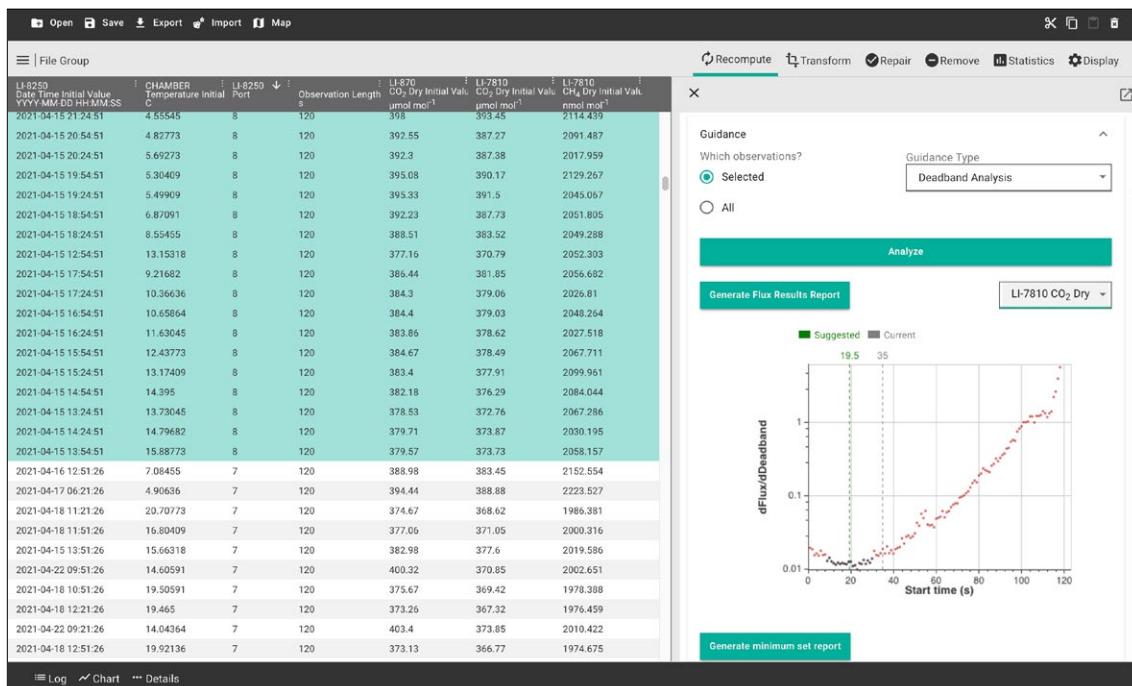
Open Save Export Import Map

File Group

Recompute Transform Repair Remove Statistics Display

| LI-8250 Date Time Initial Value YYYY-MM-DD HH:MM:SS | CHAMBER Temperature Initial C | LI-8250 Port | Observation Length s | LI-870 $CO_2$ Dry Initial Valu µmol mol$^{-1}$ | LI-7810 $CO_2$ Dry Initial Valu µmol mol$^{-1}$ | LI-7810 $CH_4$ Dry Initial Valu nmol mol$^{-1}$ |
|---|---|---|---|---|---|---|
| 2021-04-15 21:24:51 | 4.55545 | 8 | 120 | 398 | 393.45 | 2114.439 |
| 2021-04-15 20:54:51 | 4.82773 | 8 | 120 | 392.55 | 387.27 | 2091.487 |
| 2021-04-15 20:24:51 | 5.69273 | 8 | 120 | 392.3 | 387.38 | 2017.959 |
| 2021-04-15 19:54:51 | 5.30409 | 8 | 120 | 395.08 | 390.17 | 2129.267 |
| 2021-04-15 19:24:51 | 5.49909 | 8 | 120 | 395.33 | 391.5 | 2045.067 |
| 2021-04-15 18:54:51 | 6.87091 | 8 | 120 | 392.23 | 387.73 | 2051.805 |
| 2021-04-15 18:24:51 | 8.55455 | 8 | 120 | 388.51 | 383.52 | 2049.288 |
| 2021-04-15 12:54:51 | 13.15318 | 8 | 120 | 377.16 | 370.79 | 2052.303 |
| 2021-04-15 17:54:51 | 9.21682 | 8 | 120 | 386.44 | 381.85 | 2056.682 |
| 2021-04-15 17:24:51 | 10.36636 | 8 | 120 | 384.3 | 379.06 | 2026.81 |
| 2021-04-15 16:54:51 | 10.65864 | 8 | 120 | 384.4 | 379.03 | 2048.264 |
| 2021-04-15 16:24:51 | 11.63045 | 8 | 120 | 383.86 | 378.62 | 2027.518 |
| 2021-04-15 15:54:51 | 12.43773 | 8 | 120 | 384.67 | 378.49 | 2067.711 |
| 2021-04-15 15:24:51 | 13.17409 | 8 | 120 | 383.4 | 377.91 | 2099.961 |
| 2021-04-15 14:54:51 | 14.395 | 8 | 120 | 382.18 | 376.29 | 2084.044 |
| 2021-04-15 13:24:51 | 13.73045 | 8 | 120 | 378.53 | 372.76 | 2067.286 |
| 2021-04-15 14:24:51 | 14.79682 | 8 | 120 | 379.71 | 373.87 | 2030.195 |
| 2021-04-15 13:54:51 | 15.88773 | 8 | 120 | 379.57 | 373.73 | 2058.157 |
| 2021-04-16 12:51:26 | 7.08455 | 7 | 120 | 388.98 | 383.45 | 2152.554 |
| 2021-04-17 06:21:26 | 4.90636 | 7 | 120 | 394.44 | 388.88 | 2223.527 |
| 2021-04-18 11:21:26 | 20.70773 | 7 | 120 | 374.67 | 368.62 | 1986.381 |
| 2021-04-18 11:51:26 | 16.80409 | 7 | 120 | 377.06 | 371.05 | 2000.316 |
| 2021-04-15 13:51:26 | 15.66318 | 7 | 120 | 382.98 | 377.6 | 2019.586 |
| 2021-04-22 09:51:26 | 14.60591 | 7 | 120 | 400.32 | 370.85 | 2002.651 |
| 2021-04-18 10:51:26 | 19.50591 | 7 | 120 | 375.67 | 369.42 | 1978.388 |
| 2021-04-18 12:21:26 | 19.465 | 7 | 120 | 373.26 | 367.32 | 1976.459 |
| 2021-04-22 09:21:26 | 14.04364 | 7 | 120 | 403.4 | 373.85 | 2010.422 |
| 2021-04-18 12:51:26 | 19.92136 | 7 | 120 | 373.13 | 366.77 | 1974.675 |

Guidance
Which observations?
Selected
All
Guidance Type
Deadband Analysis
Analyze
Generate Flux Results Report
LI-7810 $CO_2$ Dry
Suggested Current
19.5 35
1
0.1
0.01
dFlux/dDeadband
0 20 40 60 80 100 120
Start time (s)
Generate minimum set report

Log Chart Details